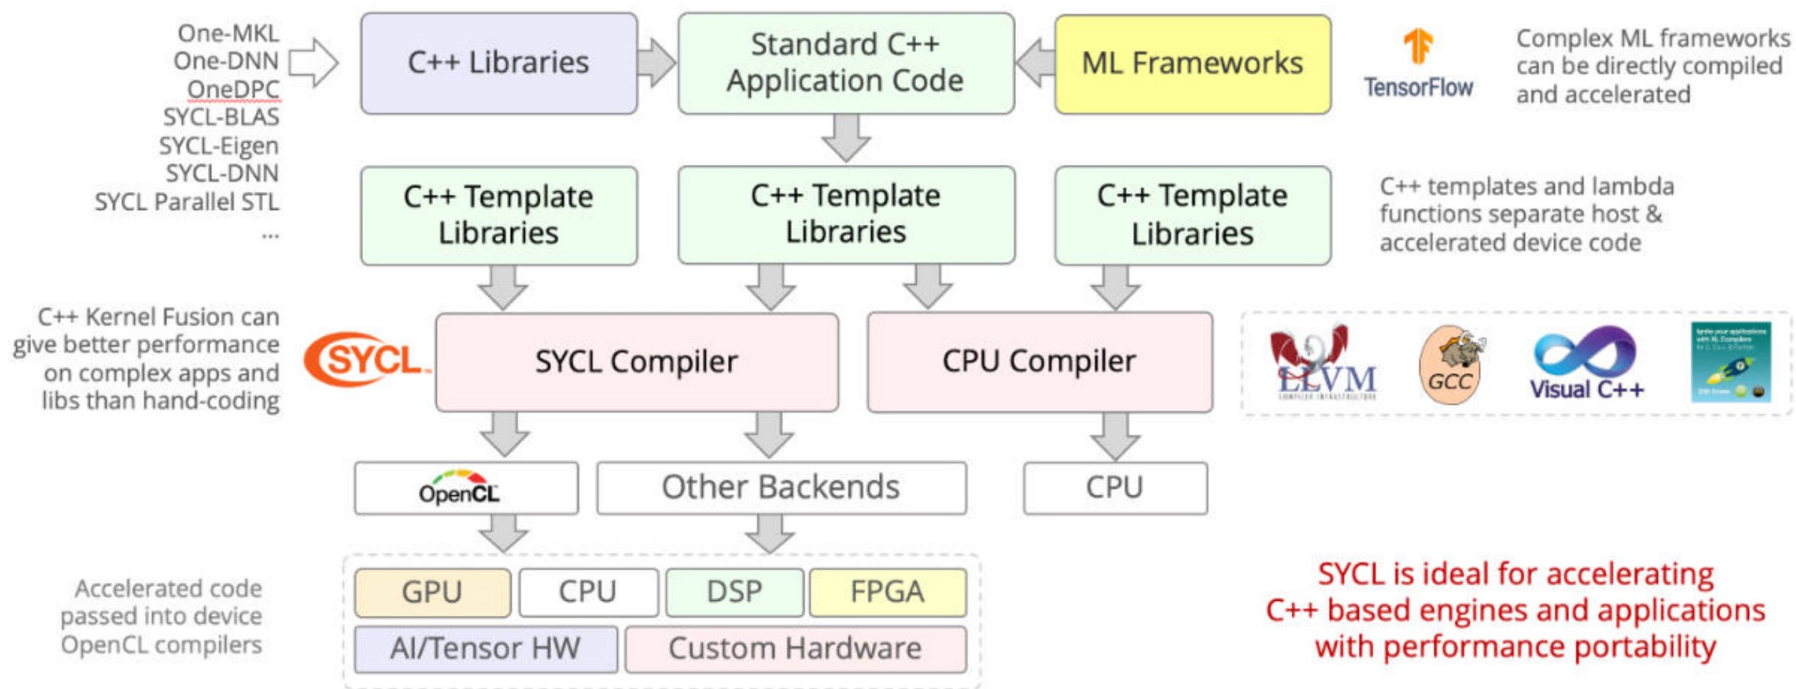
One-MKL
One-DNN
OneDPC
SYCL-BLAS
SYCL-Eigen
SYCL-DNN
SYCL Parallel STL
...

C++ Libraries

Standard C++ Application Code

ML Frameworks

TensorFlow

Complex ML frameworks can be directly compiled and accelerated

C++ Template Libraries

C++ Template Libraries

C++ Template Libraries

C++ templates and lambda functions separate host & accelerated device code

C++ Kernel Fusion can give better performance on complex apps and libs than hand-coding

SYCL

SYCL Compiler

CPU Compiler

LLVM

GCC

Visual C++

OpenCL

Other Backends

CPU

Accelerated code passed into device OpenCL compilers

| GPU | CPU | DSP | FPGA |
|---|---|---|---|
| AI/Tensor HW | Custom Hardware | | |

SYCL is ideal for accelerating C++ based engines and applications with performance portability